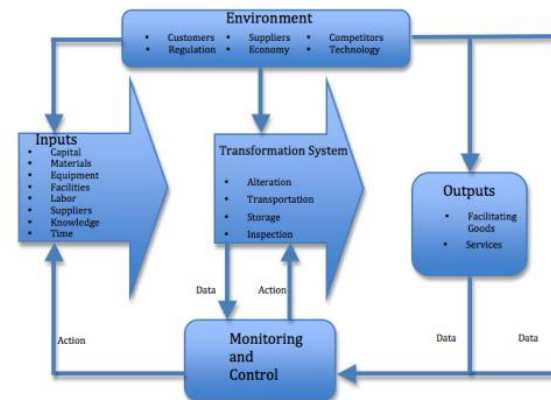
Environment
• Customers • Suppliers • Competitors
• Regulation • Economy • Technology

Inputs
• Capital
• Materials
• Equipment
• Facilities
• Labor
• Suppliers
• Knowledge
• Time

Transformation System
• Alteration
• Transportation
• Storage
• Inspection

Outputs
• Facilitating Goods
• Services

Data

Action

Action

Monitoring and Control

Data

Data